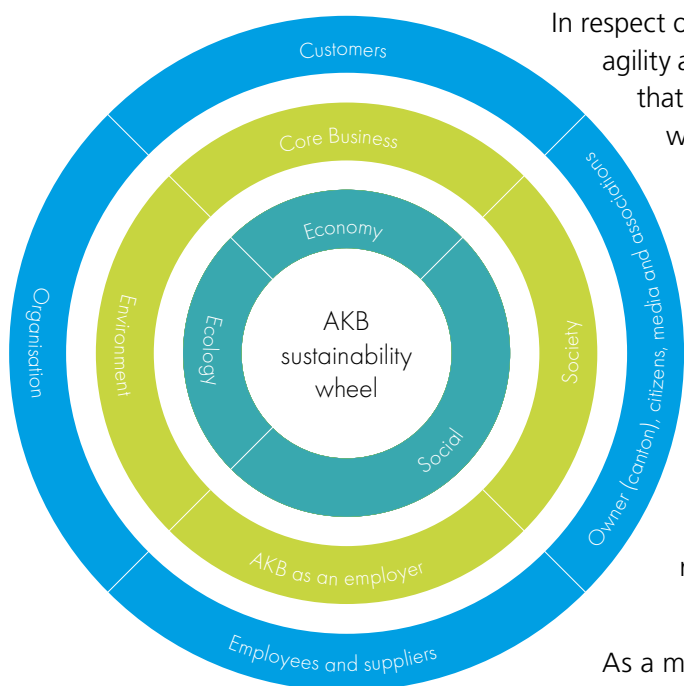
Customers

Organisation

Owner (canton), citizens, media and associations

Employees and suppliers

Core Business

Environment

Society

AKB as an employer

Economy

Ecology

Social

AKB sustainability wheel

In respect o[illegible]
agility a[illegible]
that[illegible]
w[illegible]

n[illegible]

As a m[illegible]